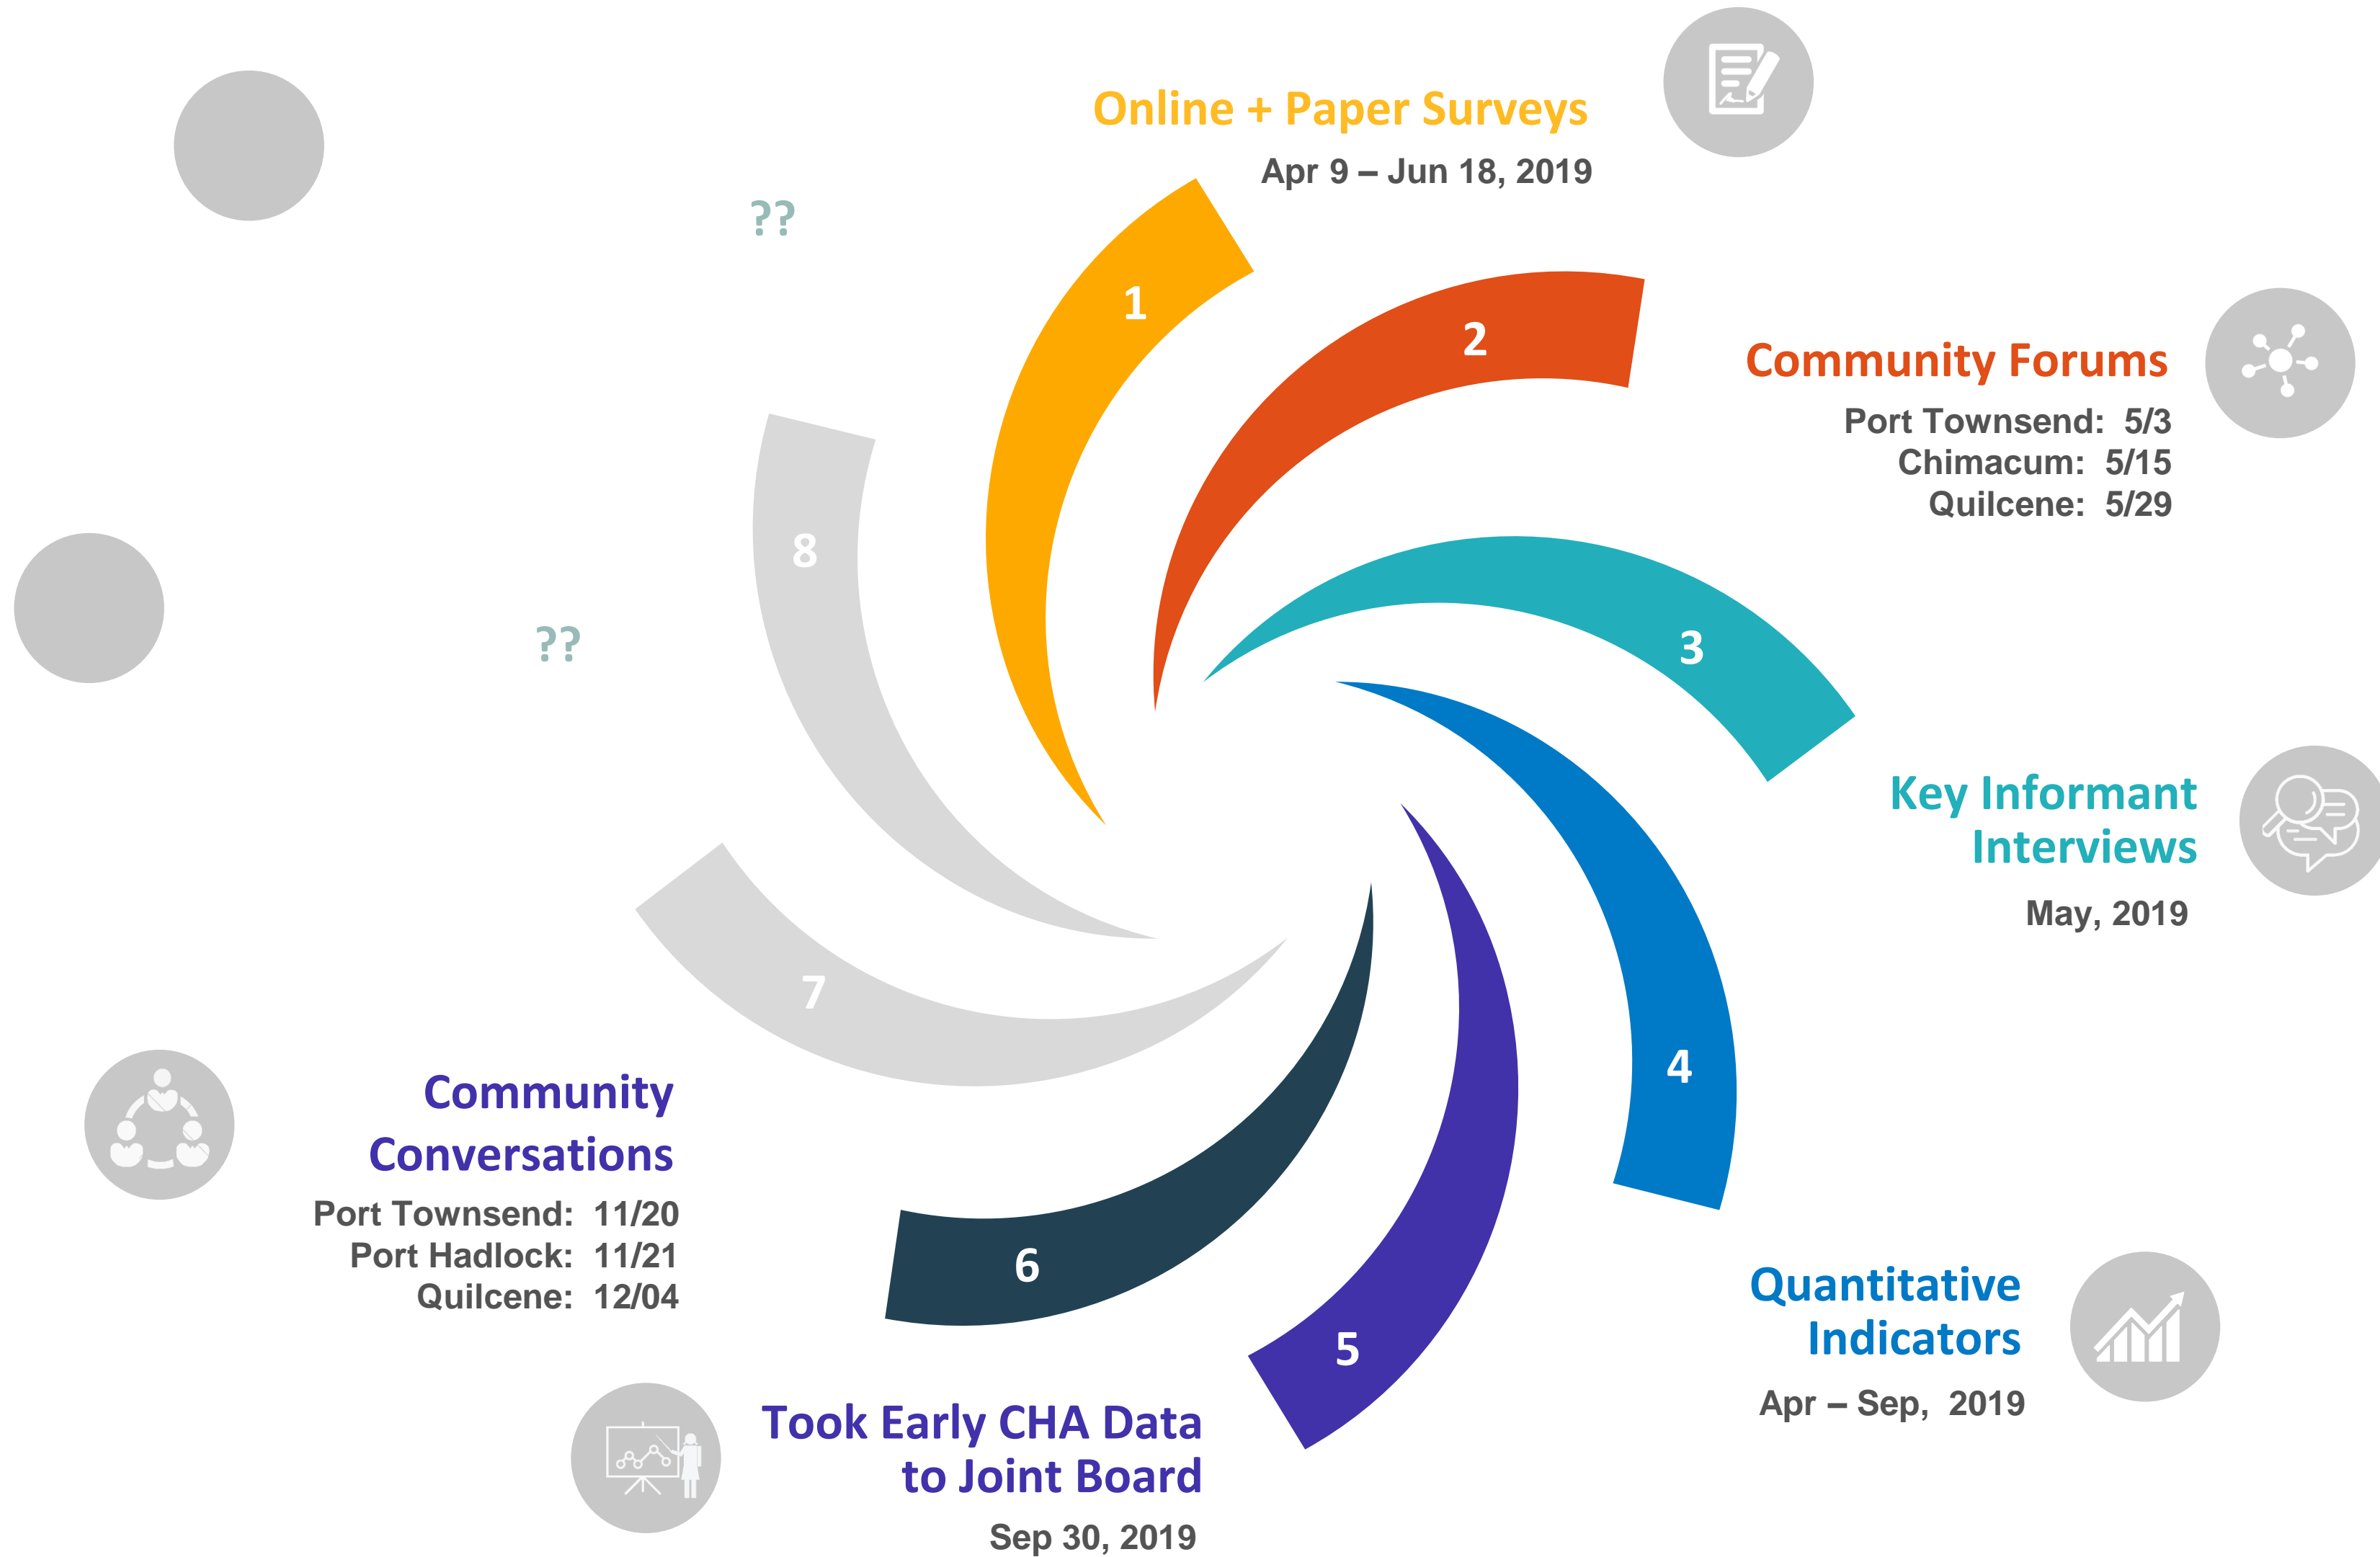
Online + Paper Surveys
Apr 9 – Jun 18, 2019

??

1

2

Community Forums
Port Townsend: 5/3
Chimacum: 5/15
Quilcene: 5/29

8

??

3

Key Informant Interviews
May, 2019

7

4

Community Conversations
Port Townsend: 11/20
Port Hadlock: 11/21
Quilcene: 12/04

6

5

Quantitative Indicators
Apr – Sep, 2019

Took Early CHA Data to Joint Board
Sep 30, 2019